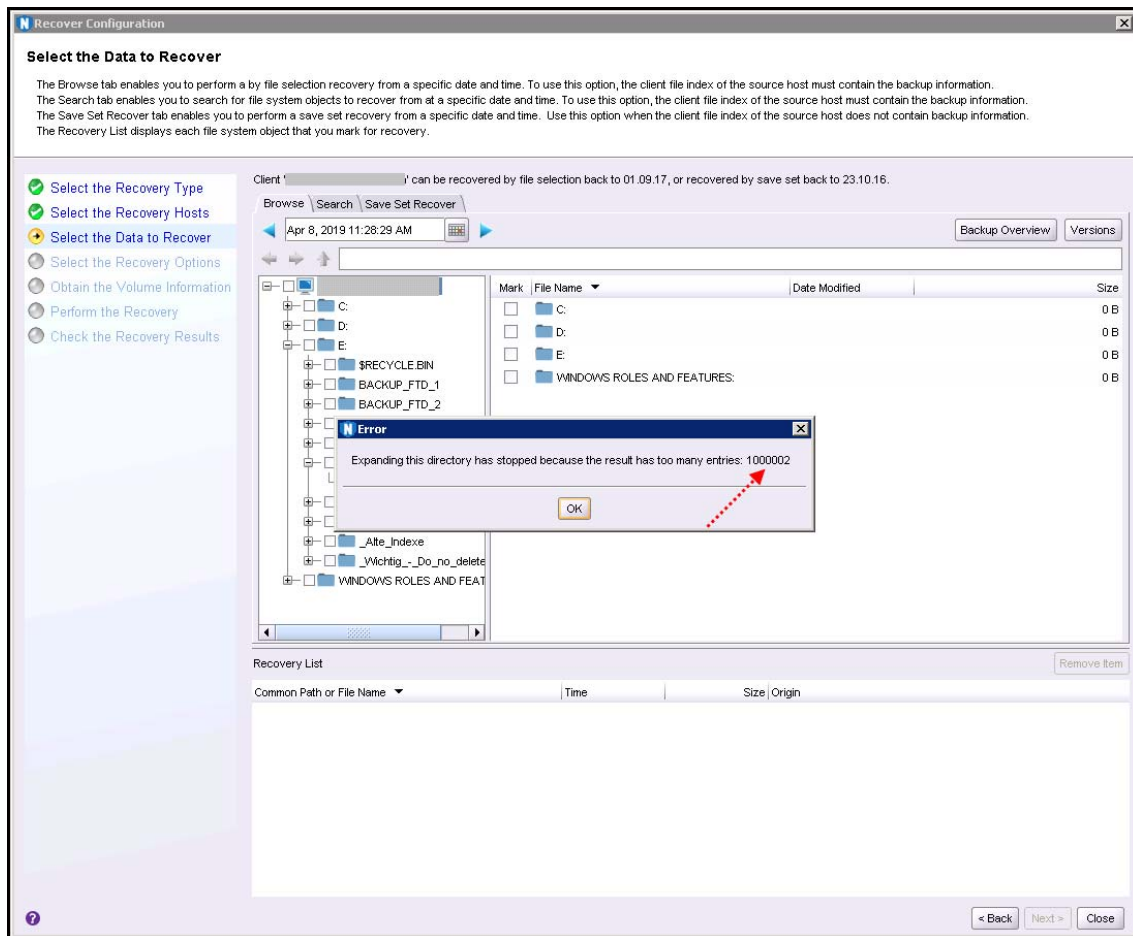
Recover Configuration

Select the Data to Recover

The Browse tab enables you to perform a by file selection recovery from a specific date and time. To use this option, the client file index of the source host must contain the backup information.
The Search tab enables you to search for file system objects to recover from at a specific date and time. To use this option, the client file index of the source host must contain the backup information.
The Save Set Recover tab enables you to perform a save set recovery from a specific date and time. Use this option when the client file index of the source host does not contain backup information.
The Recovery List displays each file system object that you mark for recovery.

Select the Recovery Type
Select the Recovery Hosts
Select the Data to Recover
Select the Recovery Options
Obtain the Volume Information
Perform the Recovery
Check the Recovery Results

Client '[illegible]' can be recovered by file selection back to 01.09.17, or recovered by save set back to 23.10.16.

Browse | Search | Save Set Recover

Apr 8, 2019 11:28:29 AM

Backup Overview | Versions

C:
D:
E:
$RECYCLE.BIN
BACKUP_FTD_1
BACKUP_FTD_2
_Alte_Indexe
_Wichtig_-_Do_no_delete
WINDOWS ROLES AND FEAT

| Mark | File Name | Date Modified | Size |
|---|---|---|---|
| | C: | | 0 B |
| | D: | | 0 B |
| | E: | | 0 B |
| | WINDOWS ROLES AND FEATURES: | | 0 B |

Error
Expanding this directory has stopped because the result has too many entries: 1000002
OK

Recovery List
Remove Item

| Common Path or File Name | Time | Size | Origin |
|---|---|---|---|

< Back | Next > | Close